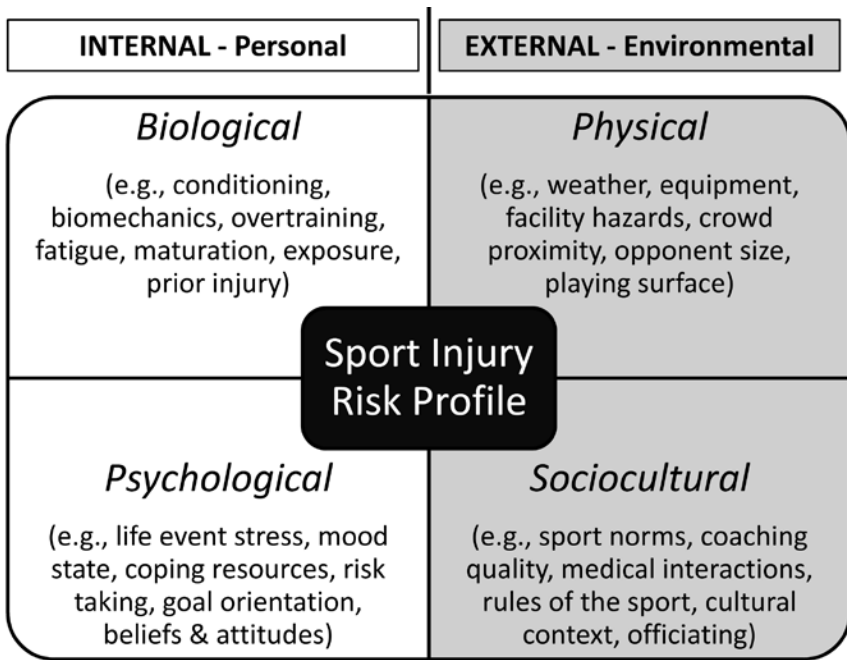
INTERNAL - Personal

EXTERNAL - Environmental

Biological

(e.g., conditioning, biomechanics, overtraining, fatigue, maturation, exposure, prior injury)

Physical

(e.g., weather, equipment, facility hazards, crowd proximity, opponent size, playing surface)

Sport Injury Risk Profile

Psychological

(e.g., life event stress, mood state, coping resources, risk taking, goal orientation, beliefs & attitudes)

Sociocultural

(e.g., sport norms, coaching quality, medical interactions, rules of the sport, cultural context, officiating)